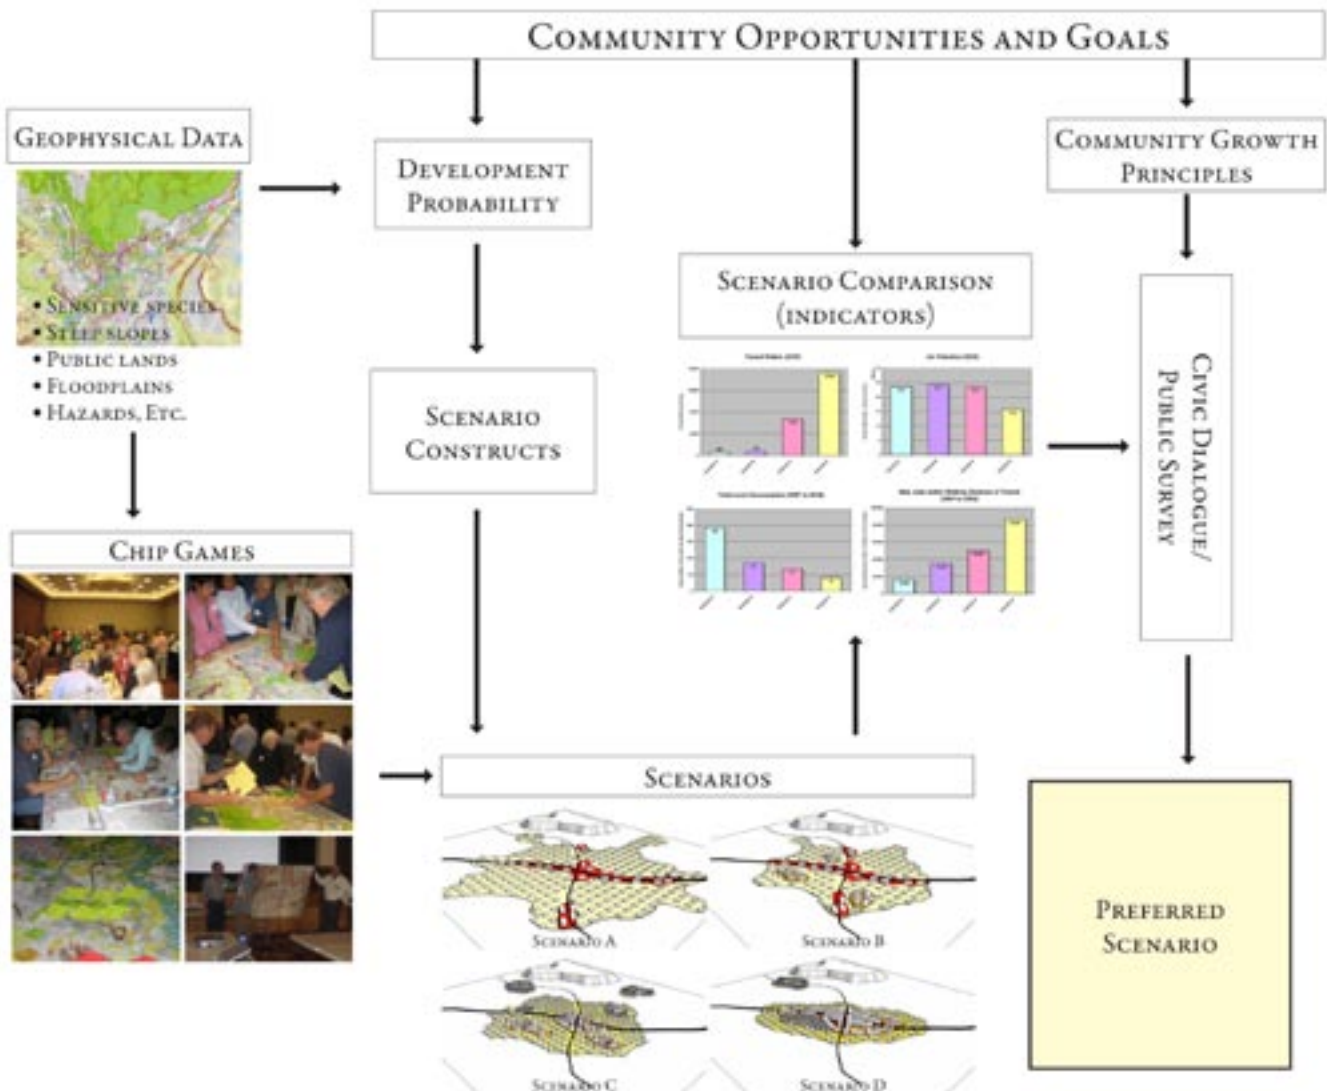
Community Opportunities and Goals

Geophysical Data

• Sensitive species
• Steep slopes
• Public lands
• Floodplains
• Hazards, Etc.

Development Probability

Community Growth Principles

Scenario Comparison (indicators)

Scenario Constructs

Civic Dialogue/ Public Survey

Chip Games

Scenarios

Scenario A

Scenario B

Scenario C

Scenario D

Preferred Scenario